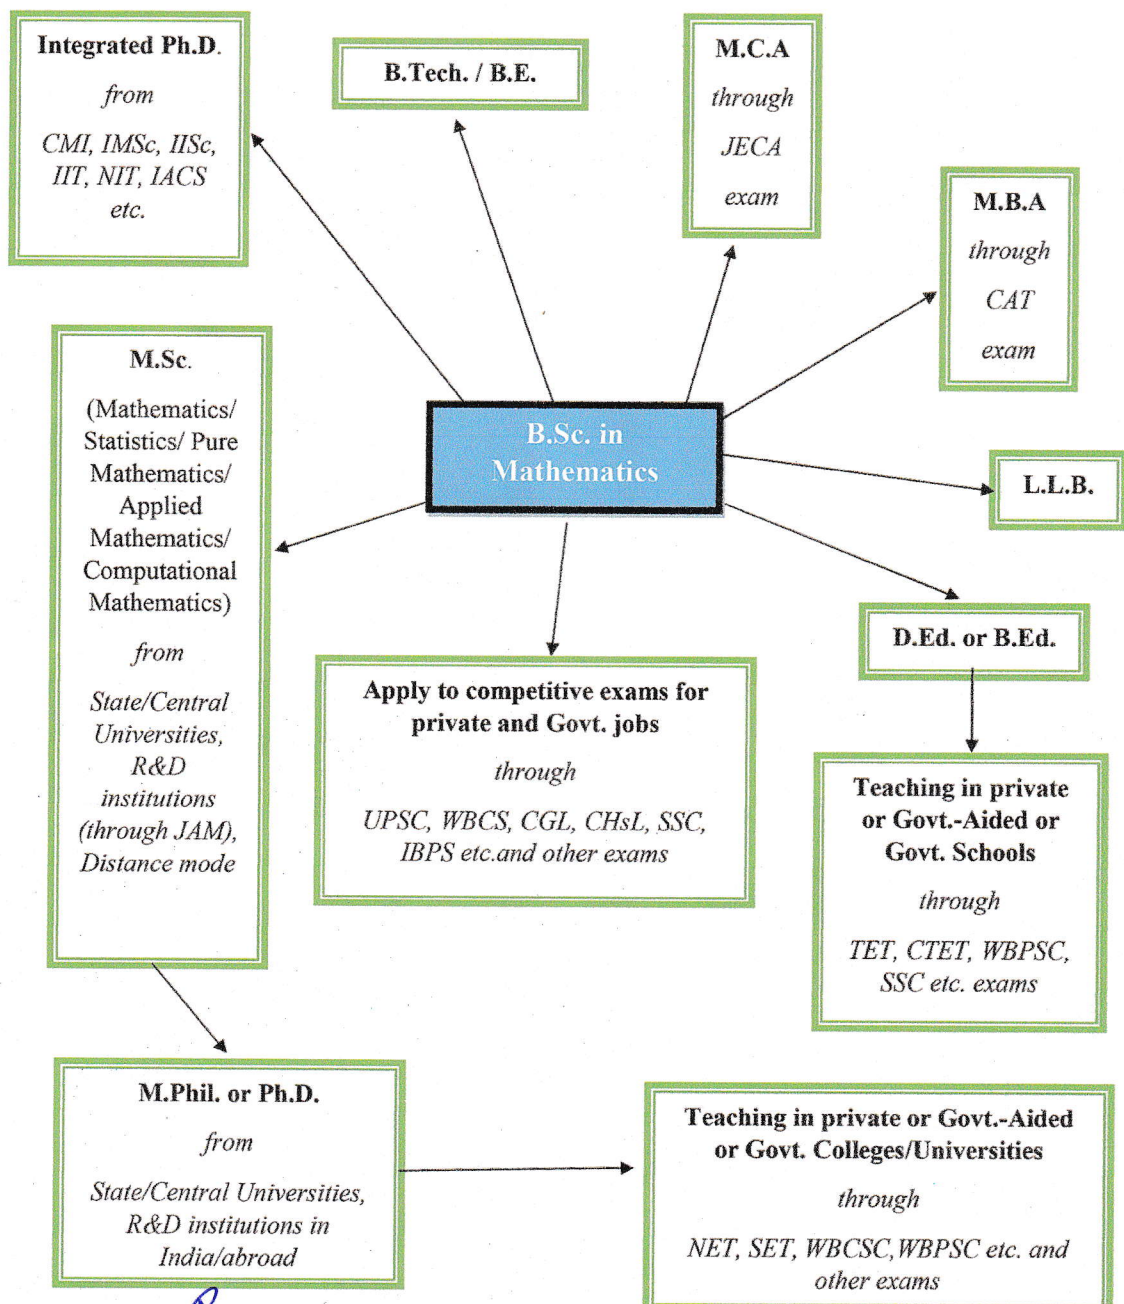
Integrated Ph.D.

from

CMI, IMSc, IISc, IIT, NIT, IACS etc.

B.Tech. / B.E.

M.C.A

through

JECA

exam

M.B.A

through

CAT

exam

M.Sc.

(Mathematics/ Statistics/ Pure Mathematics/ Applied Mathematics/ Computational Mathematics)

from

State/Central Universities, R&D institutions (through JAM), Distance mode

B.Sc. in Mathematics

L.L.B.

D.Ed. or B.Ed.

Apply to competitive exams for private and Govt. jobs

through

UPSC, WBCS, CGL, CHsL, SSC, IBPS etc.and other exams

Teaching in private or Govt.-Aided or Govt. Schools

through

TET, CTET, WBPSC, SSC etc. exams

M.Phil. or Ph.D.

from

State/Central Universities, R&D institutions in India/abroad

Teaching in private or Govt.-Aided or Govt. Colleges/Universities

through

NET, SET, WBCSC, WBPSC etc. and other exams